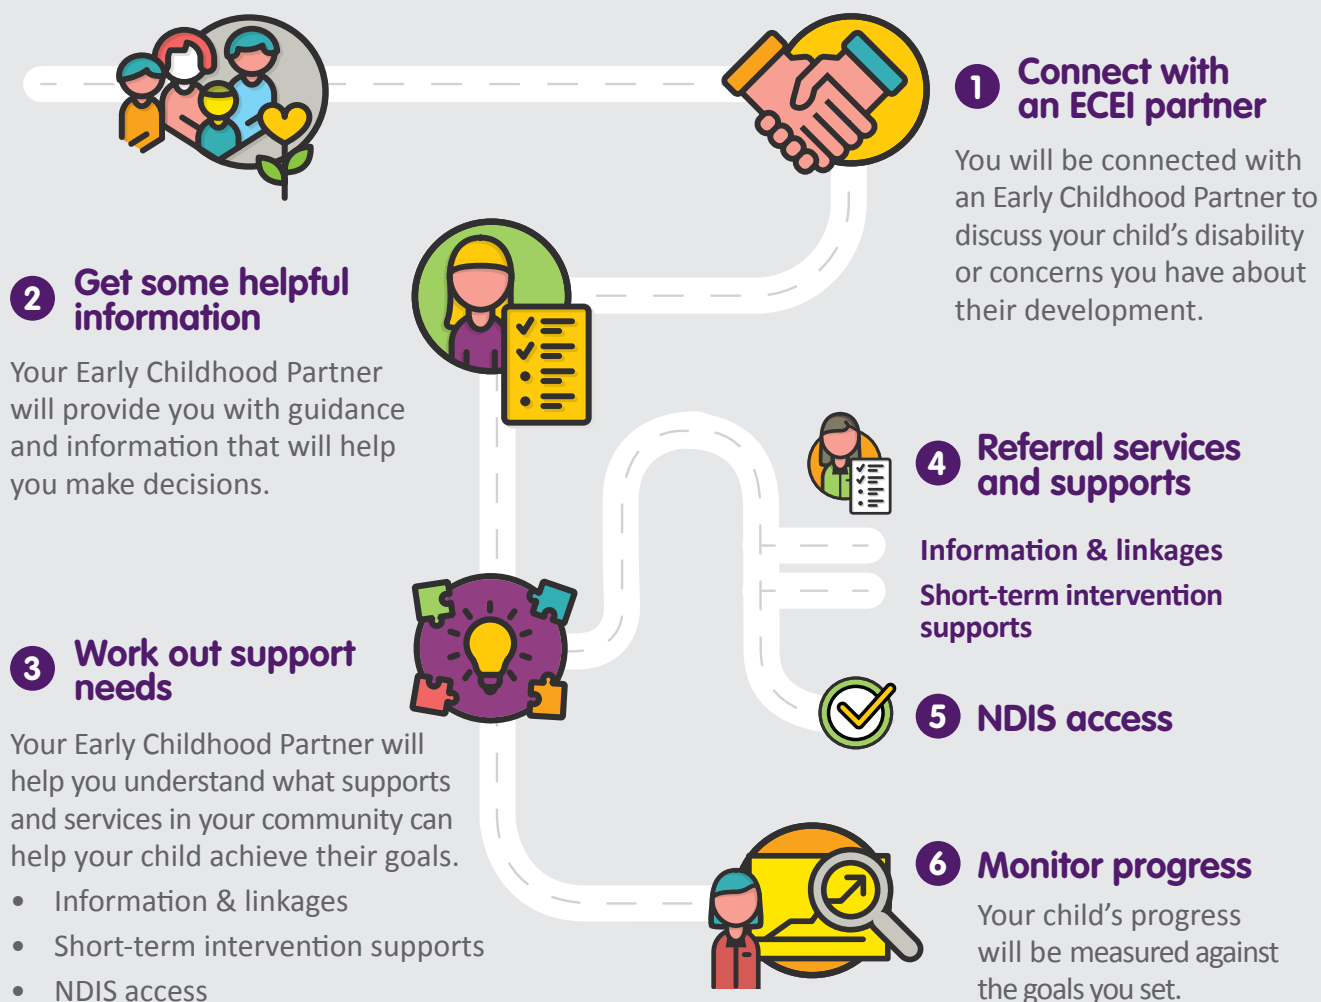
1 Connect with an ECEI partner

You will be connected with an Early Childhood Partner to discuss your child's disability or concerns you have about their development.

2 Get some helpful information

Your Early Childhood Partner will provide you with guidance and information that will help you make decisions.

4 Referral services and supports

Information & linkages

Short-term intervention supports

3 Work out support needs

Your Early Childhood Partner will help you understand what supports and services in your community can help your child achieve their goals.

- Information & linkages
- Short-term intervention supports
- NDIS access

5 NDIS access

6 Monitor progress

Your child's progress will be measured against the goals you set.